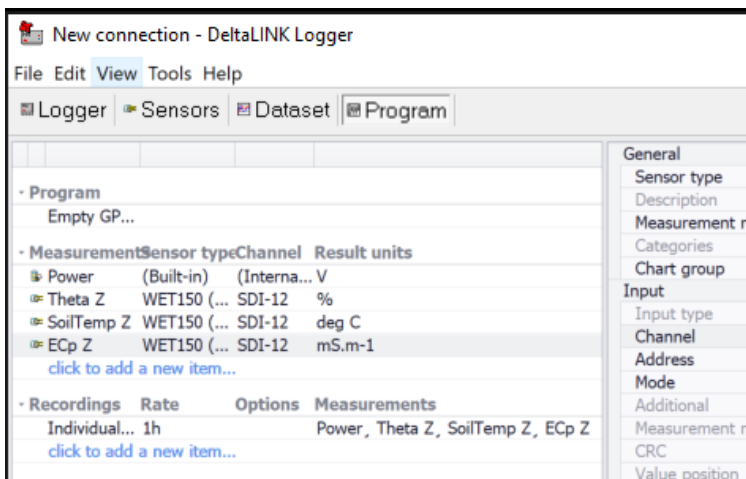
New connection - DeltaLINK Logger

File Edit View Tools Help

Logger | Sensors | Dataset | Program

- Program
Empty GP...

- Measurements Sensor type Channel Result units
Power (Built-in) (Interna... V
Theta Z WET150 (... SDI-12 %
SoilTemp Z WET150 (... SDI-12 deg C
ECp Z WET150 (... SDI-12 mS.m-1
click to add a new item...

- Recordings Rate Options Measurements
Individual... 1h Power, Theta Z, SoilTemp Z, ECp Z
click to add a new item...

General
Sensor type
Description
Measurement n
Categories
Chart group
Input
Input type
Channel
Address
Mode
Additional
Measurement n
CRC
Value position